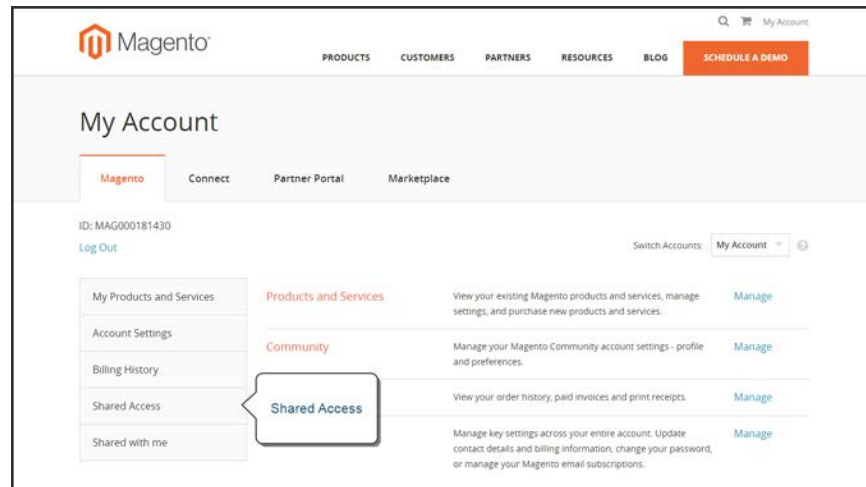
Magento

My Account

PRODUCTS CUSTOMERS PARTNERS RESOURCES BLOG SCHEDULE A DEMO

My Account

Magento Connect Partner Portal Marketplace

ID: MAG000181430
Log Out

Switch Accounts: My Account

My Products and Services
Account Settings
Billing History
Shared Access
Shared with me

Products and Services — View your existing Magento products and services, manage settings, and purchase new products and services. — Manage

Community — Manage your Magento Community account settings - profile and preferences. — Manage

Shared Access

View your order history, paid invoices and print receipts. — Manage

Manage key settings across your entire account. Update contact details and billing information, change your password, or manage your Magento email subscriptions. — Manage